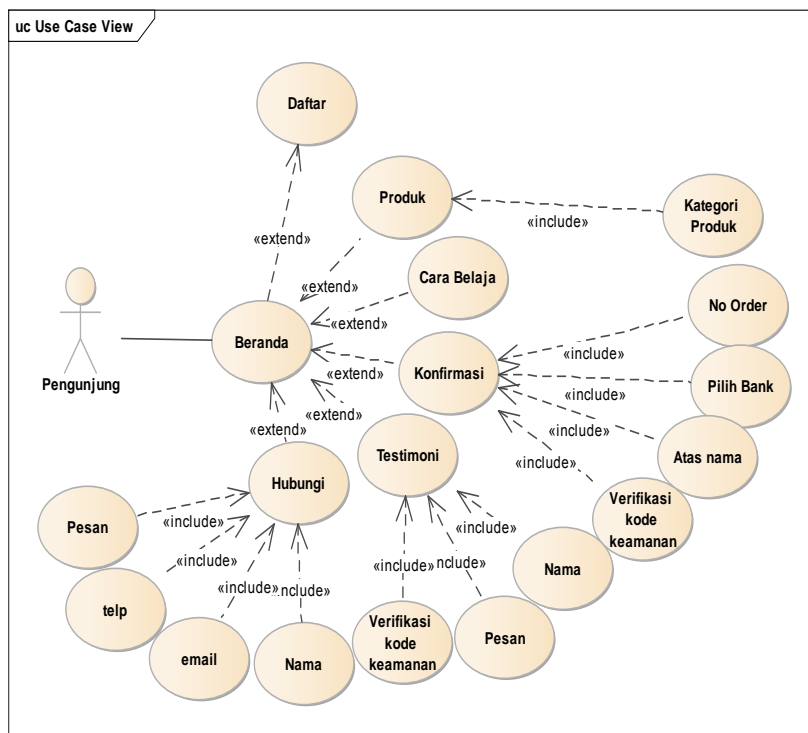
uc Use Case View

Daftar

Produk

«include»

Kategori Produk

«extend»

«extend»

Cara Belaja

«extend»

No Order

Pengunjung

Beranda

Konfirmasi

«include»

«extend»

Pilih Bank

«extend»

«include»

«extend»

«include»

Atas nama

Testimoni

Hubungi

«include»

Verifikasi kode keamanan

Pesan

«include»

«include»

«include»

Nama

«include»

«include»

«include»

nclude»

«include»

nclude»

telp

Verifikasi kode keamanan

Pesan

email

Nama